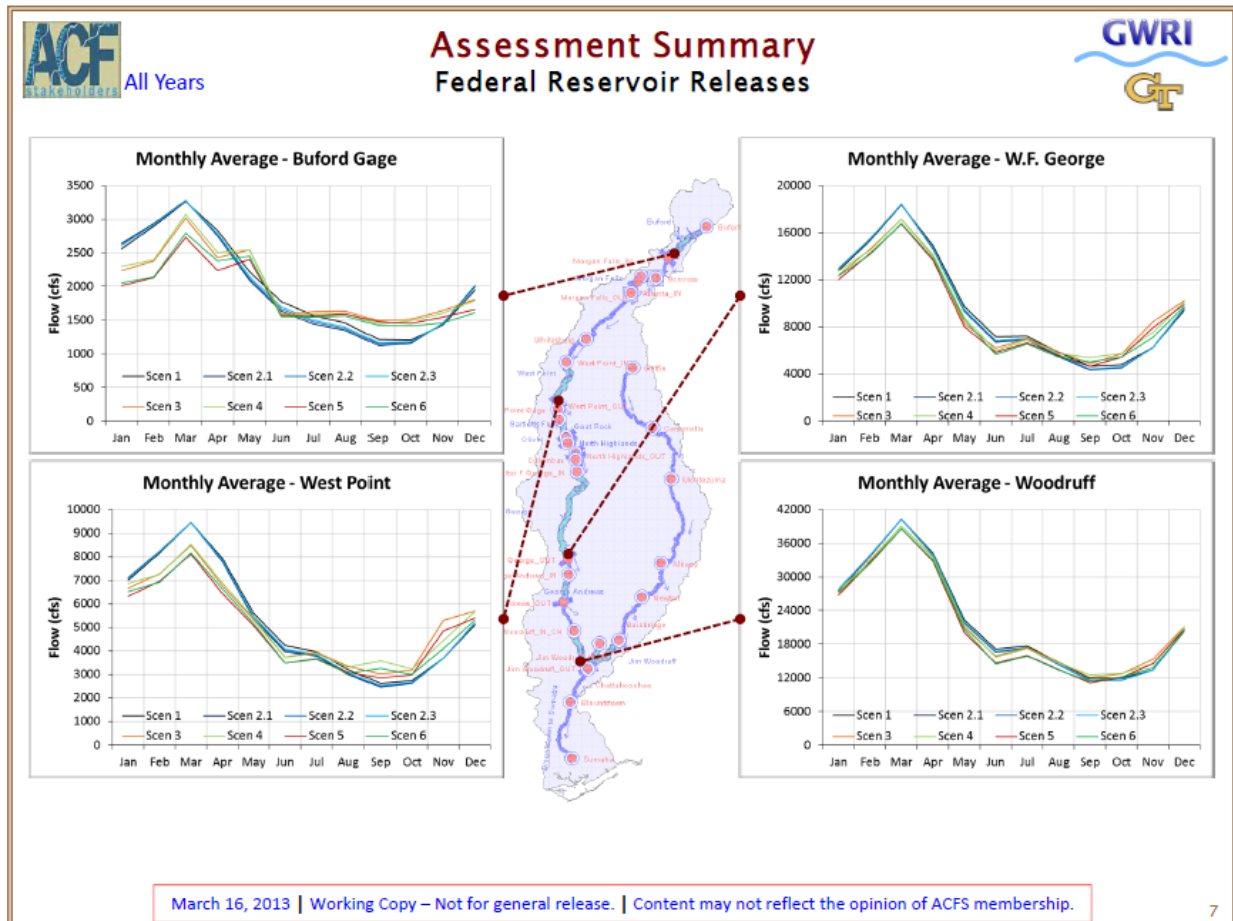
ACF stakeholders All Years

Assessment Summary
Federal Reservoir Releases

GWRI GT

Monthly Average - Buford Gage

3500
3000
2500
2000
1500
1000
500
0

Flow (cfs)

Jan Feb Mar Apr May Jun Jul Aug Sep Oct Nov Dec

Scen 1 Scen 2.1 Scen 2.2 Scen 2.3
Scen 3 Scen 4 Scen 5 Scen 6

Monthly Average - W.F. George

20000
16000
12000
8000
4000
0

Flow (cfs)

Jan Feb Mar Apr May Jun Jul Aug Sep Oct Nov Dec

Scen 1 Scen 2.1 Scen 2.2 Scen 2.3
Scen 3 Scen 4 Scen 5 Scen 6

Monthly Average - West Point

10000
9000
8000
7000
6000
5000
4000
3000
2000
1000
0

Flow (cfs)

Jan Feb Mar Apr May Jun Jul Aug Sep Oct Nov Dec

Scen 1 Scen 2.1 Scen 2.2 Scen 2.3
Scen 3 Scen 4 Scen 5 Scen 6

Monthly Average - Woodruff

42000
36000
30000
24000
18000
12000
6000
0

Flow (cfs)

Jan Feb Mar Apr May Jun Jul Aug Sep Oct Nov Dec

Scen 1 Scen 2.1 Scen 2.2 Scen 2.3
Scen 3 Scen 4 Scen 5 Scen 6

Buford
West Point
Jim Woodruff

March 16, 2013 | Working Copy – Not for general release. | Content may not reflect the opinion of ACFS membership.

7